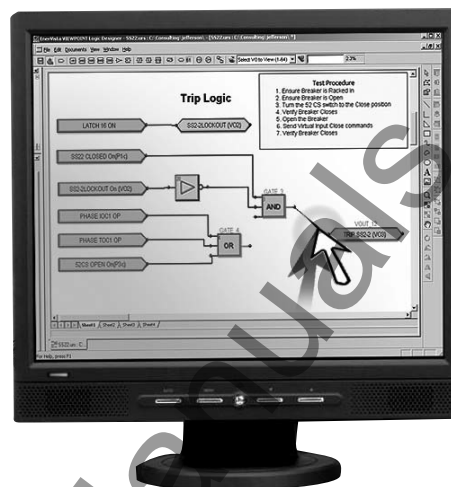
EnerVista VIEWPOINT Logic Designer - [SS2.ars : C:\Consulting\jefferson\ - [SS2Zaars : C:\Consulting\jefferson\]

File Edit Documents View Window Help

Select VOto View (1-64)

Trip Logic

Test Procedure
1. Ensure Breaker is Racked in
2. Ensure Breaker is Open
3. Turn the S2 CS switch to the Close position
4. Verify Breaker Closes
5. Open the Breaker
6. Send Virtual Input Close commands
7. Verify Breaker Closes

LATCH 16 ON

SS2-2LOCKOUT (VO2)

SS2 CLOSED On(P1c)

SS2-2LOCKOUT On (VO2)

GATE 3

AND

PHASE IOC1 OP

PHASE TOC1 OP

GATE 4

OR

52CS OPEN On(P1c)

VOUT 3

TRIP SS2-2 (VO3)

Sheet1 Sheet2 Sheet3 Sheet4

SS2Z.ars : C:

For Help, press F1